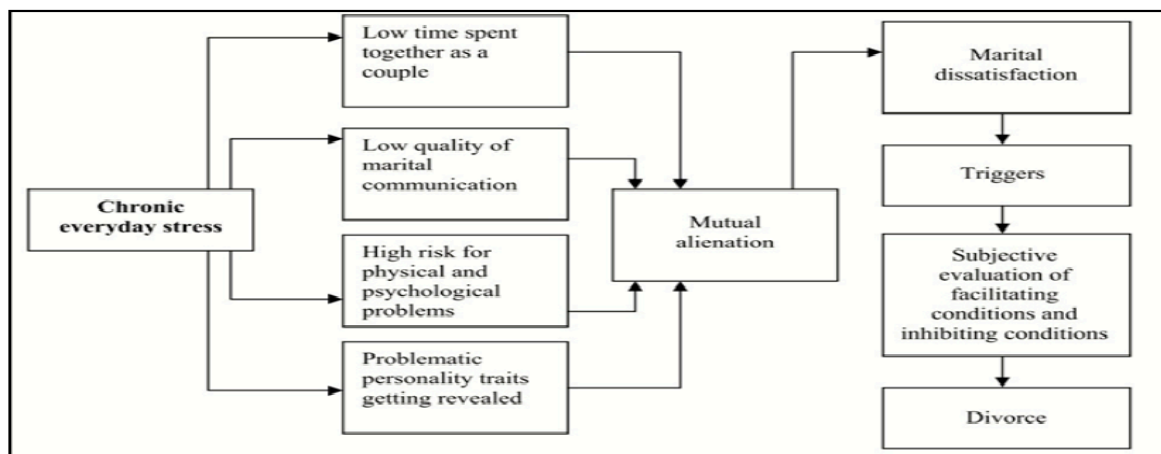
Chronic everyday stress

Low time spent together as a couple

Low quality of marital communication

High risk for physical and psychological problems

Problematic personality traits getting revealed

Mutual alienation

Marital dissatisfaction

Triggers

Subjective evaluation of facilitating conditions and inhibiting conditions

Divorce